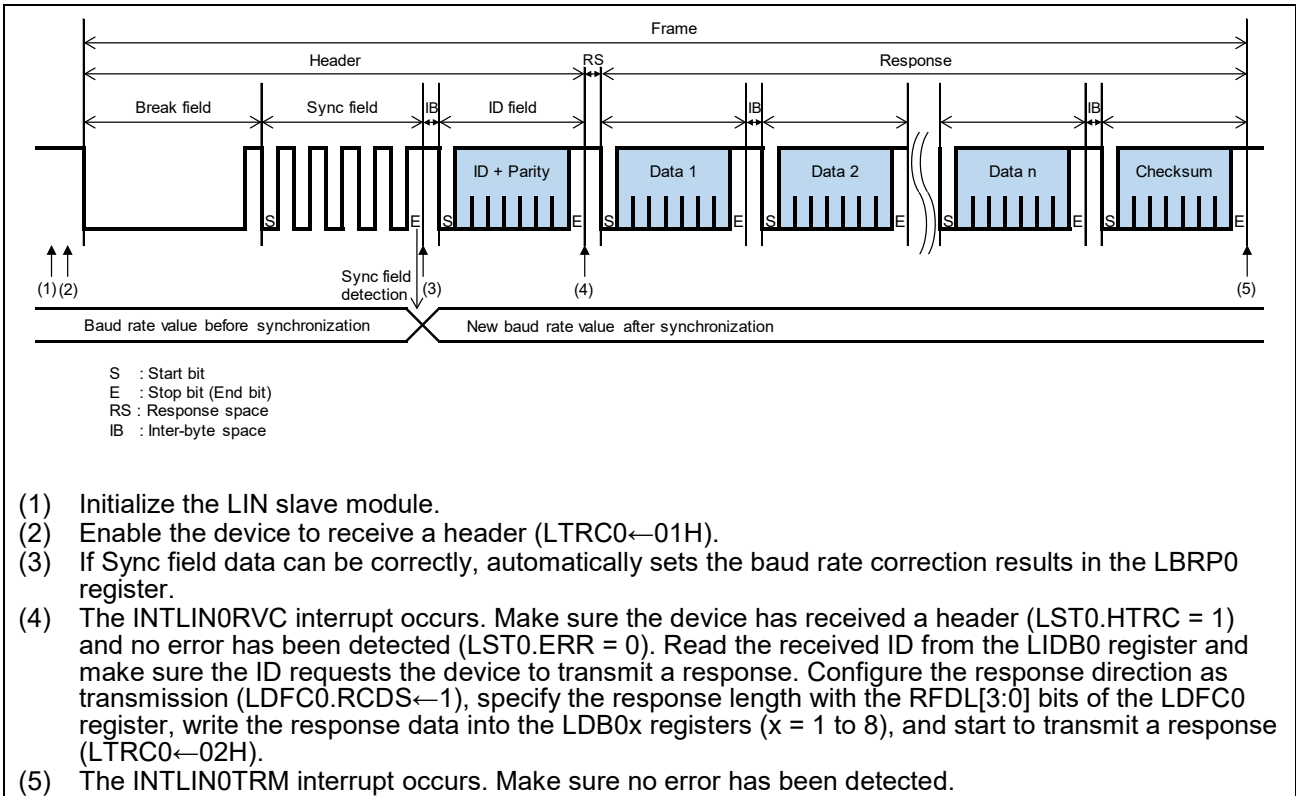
Frame

Header

RS

Response

Break field

Sync field

IB

ID field

IB

IB

ID + Parity

Data 1

Data 2

Data n

Checksum

S E S E S E S E S E S E

(1) (2)

Sync field detection

(3)

(4)

(5)

Baud rate value before synchronization

New baud rate value after synchronization

S : Start bit
E : Stop bit (End bit)
RS : Response space
IB : Inter-byte space

(1) Initialize the LIN slave module.
(2) Enable the device to receive a header (LTRC0←01H).
(3) If Sync field data can be correctly, automatically sets the baud rate correction results in the LBRP0 register.
(4) The INTLIN0RVC interrupt occurs. Make sure the device has received a header (LST0.HTRC = 1) and no error has been detected (LST0.ERR = 0). Read the received ID from the LIDB0 register and make sure the ID requests the device to transmit a response. Configure the response direction as transmission (LDFC0.RCDS←1), specify the response length with the RFDL[3:0] bits of the LDFC0 register, write the response data into the LDB0x registers (x = 1 to 8), and start to transmit a response (LTRC0←02H).
(5) The INTLIN0TRM interrupt occurs. Make sure no error has been detected.